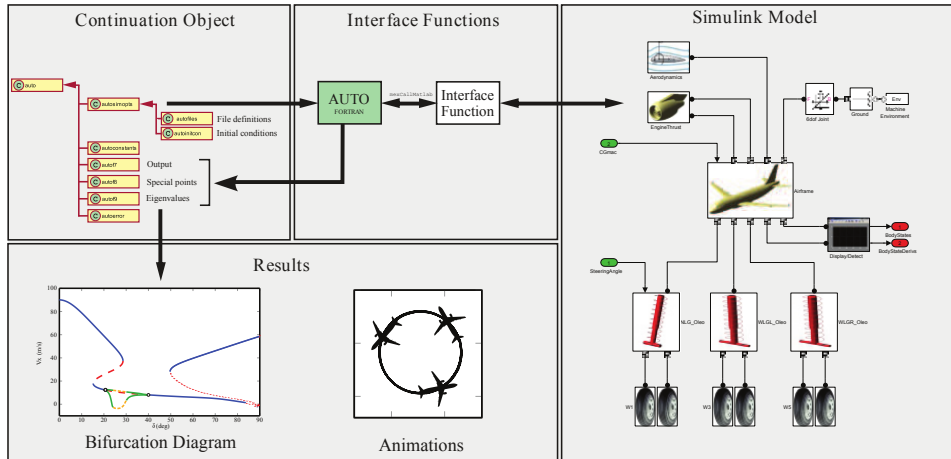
Continuation Object

auto
autoinputs
autofiles
autoinitcon
File definitions
Initial conditions
autoconstants
autof7
autof8
autof9
autoerror
Output
Special points
Eigenvalues

Interface Functions

AUTO
FORTRAN
mexCallMatlab
Interface Function

Simulink Model

Aerodynamics
EngineThrust
6dof Joint
Ground
Env
Machine Environment
CGmac
Airframe
DisplayDetect
BodyStates
BodyStateDerivs
SteeringAngle
NLG_Oleo
WLGL_Oleo
WLGR_Oleo
W1
W3
W5

Results

Vx (m/s)
δ (deg)
100
80
60
40
20
0
0
10
20
30
40
50
60
70
80
90

Bifurcation Diagram

Animations